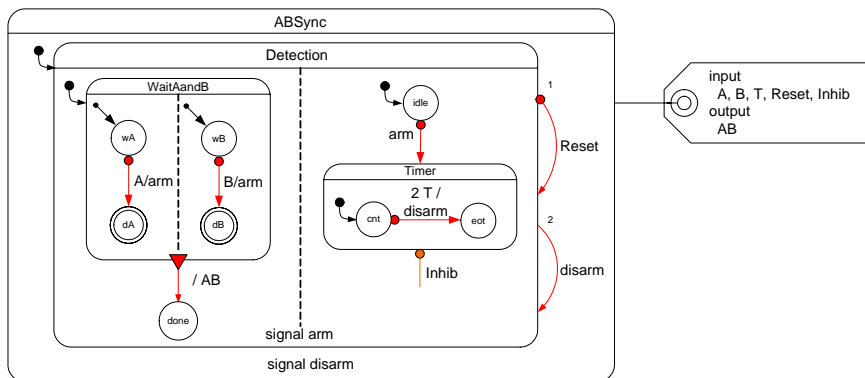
ABSync

Detection

WaitAandB

wA

A/arm

dA

wB

B/arm

dB

/ AB

done

idle

arm

Timer

2 T / disarm

cnt

eot

Inhib

signal arm

signal disarm

1

Reset

2

disarm

input
A, B, T, Reset, Inhib
output
AB